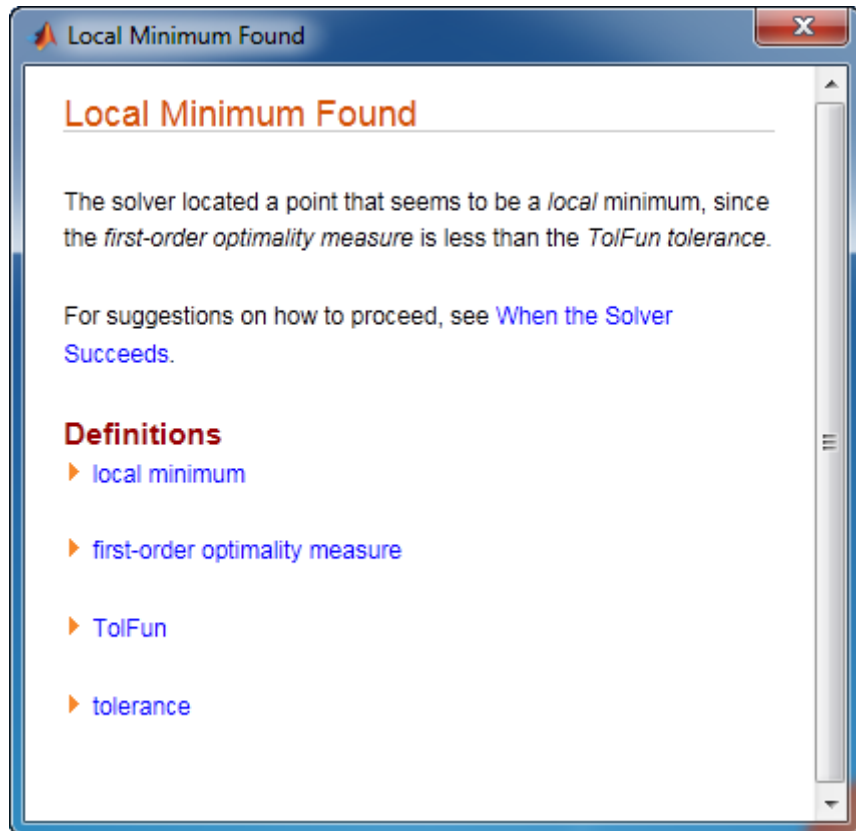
Local Minimum Found

Local Minimum Found

The solver located a point that seems to be a local minimum, since the first-order optimality measure is less than the TolFun tolerance.

For suggestions on how to proceed, see When the Solver Succeeds.

Definitions

local minimum

first-order optimality measure

TolFun

tolerance